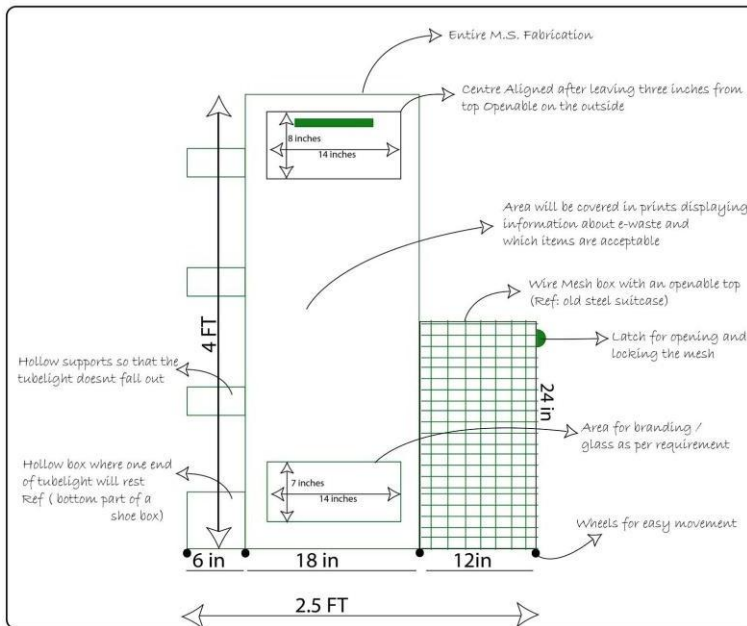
Entire M.S. Fabrication

Centre Aligned after leaving three inches from top Openable on the outside

8 inches

14 inches

Area will be covered in prints displaying information about e-waste and which items are acceptable

Wire Mesh box with an openable top (Ref: old steel suitcase)

4 FT

Latch for opening and locking the mesh

Hollow supports so that the tubelight doesnt fall out

24 in

Area for branding / glass as per requirement

Hollow box where one end of tubelight will rest Ref ( bottom part of a shoe box)

7 inches

14 inches

Wheels for easy movement

6 in

18 in

12in

2.5 FT